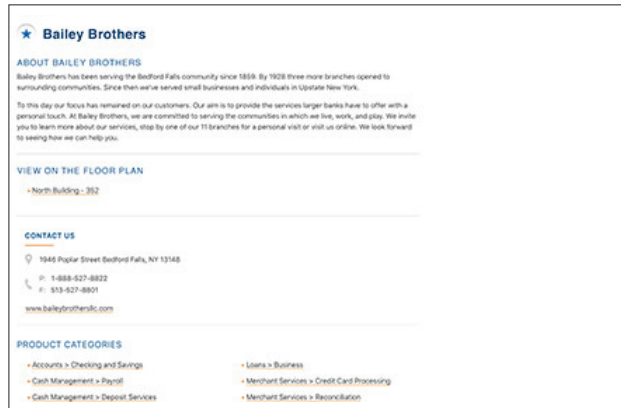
Bailey Brothers

ABOUT BAILEY BROTHERS

Bailey Brothers has been serving the Bedford Falls community since 1859. By 1928 three more branches opened to surrounding communities. Since then we've served small businesses and individuals in Upstate New York.

To this day our focus has remained on our customers. Our aim is to provide the services larger banks have to offer with a personal touch. At Bailey Brothers, we are committed to serving the communities in which we live, work, and play. We invite you to learn more about our services, stop by one of our 11 branches for a personal visit or visit us online. We look forward to seeing how we can help you.

VIEW ON THE FLOOR PLAN

North Building - 352

CONTACT US

1946 Poplar Street Bedford Falls, NY 13148

P: 1-888-527-8822
F: 513-527-8801

www.baileybrothersllc.com

PRODUCT CATEGORIES

Accounts > Checking and Savings

Cash Management > Payroll

Cash Management > Deposit Services

Loans > Business

Merchant Services > Credit Card Processing

Merchant Services > Reconciliation